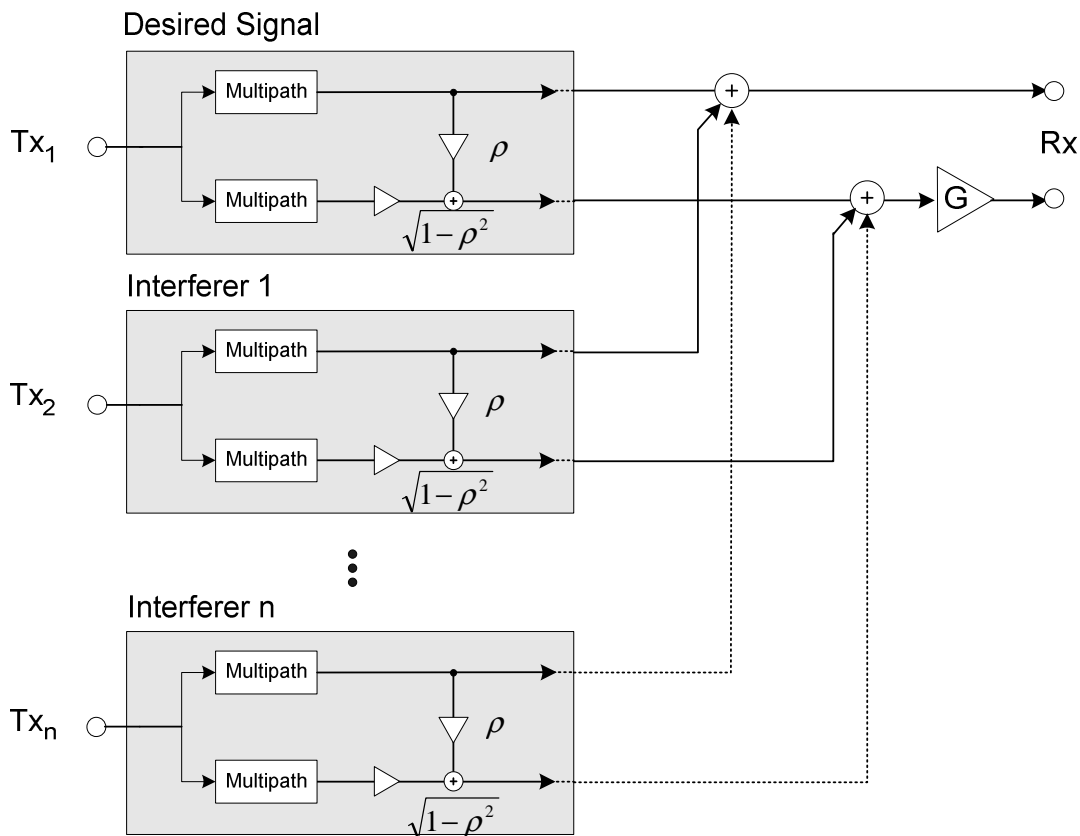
Desired Signal

$Tx_1$

Multipath

$\rho$

Multipath

$\sqrt{1-\rho^2}$

+

Rx

+

G

Interferer 1

$Tx_2$

Multipath

$\rho$

Multipath

$\sqrt{1-\rho^2}$

Interferer n

$Tx_n$

Multipath

$\rho$

Multipath

$\sqrt{1-\rho^2}$